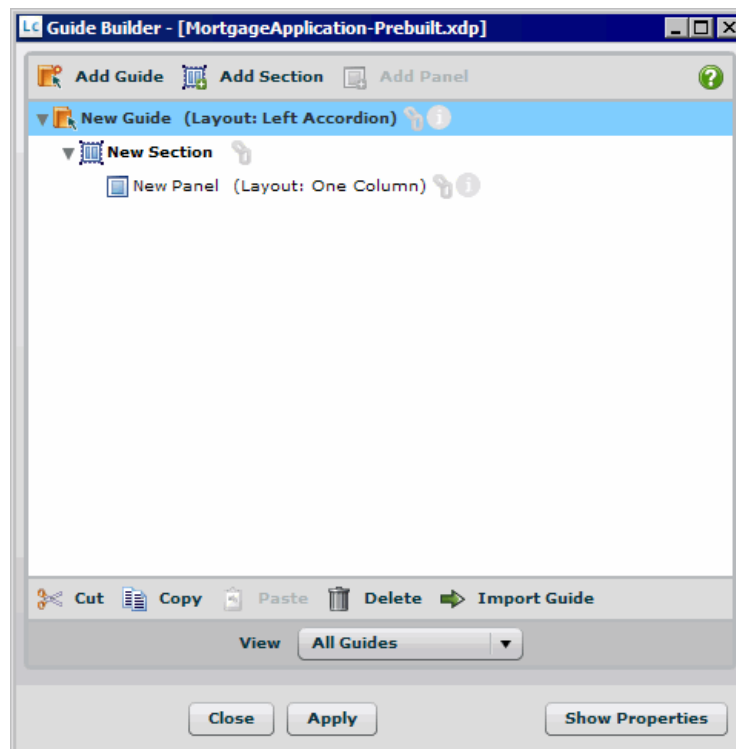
LC Guide Builder - [MortgageApplication-Prebuilt.xdp]

Add Guide Add Section Add Panel

New Guide (Layout: Left Accordion)
New Section
New Panel (Layout: One Column)

Cut Copy Paste Delete Import Guide

View All Guides

Close Apply Show Properties